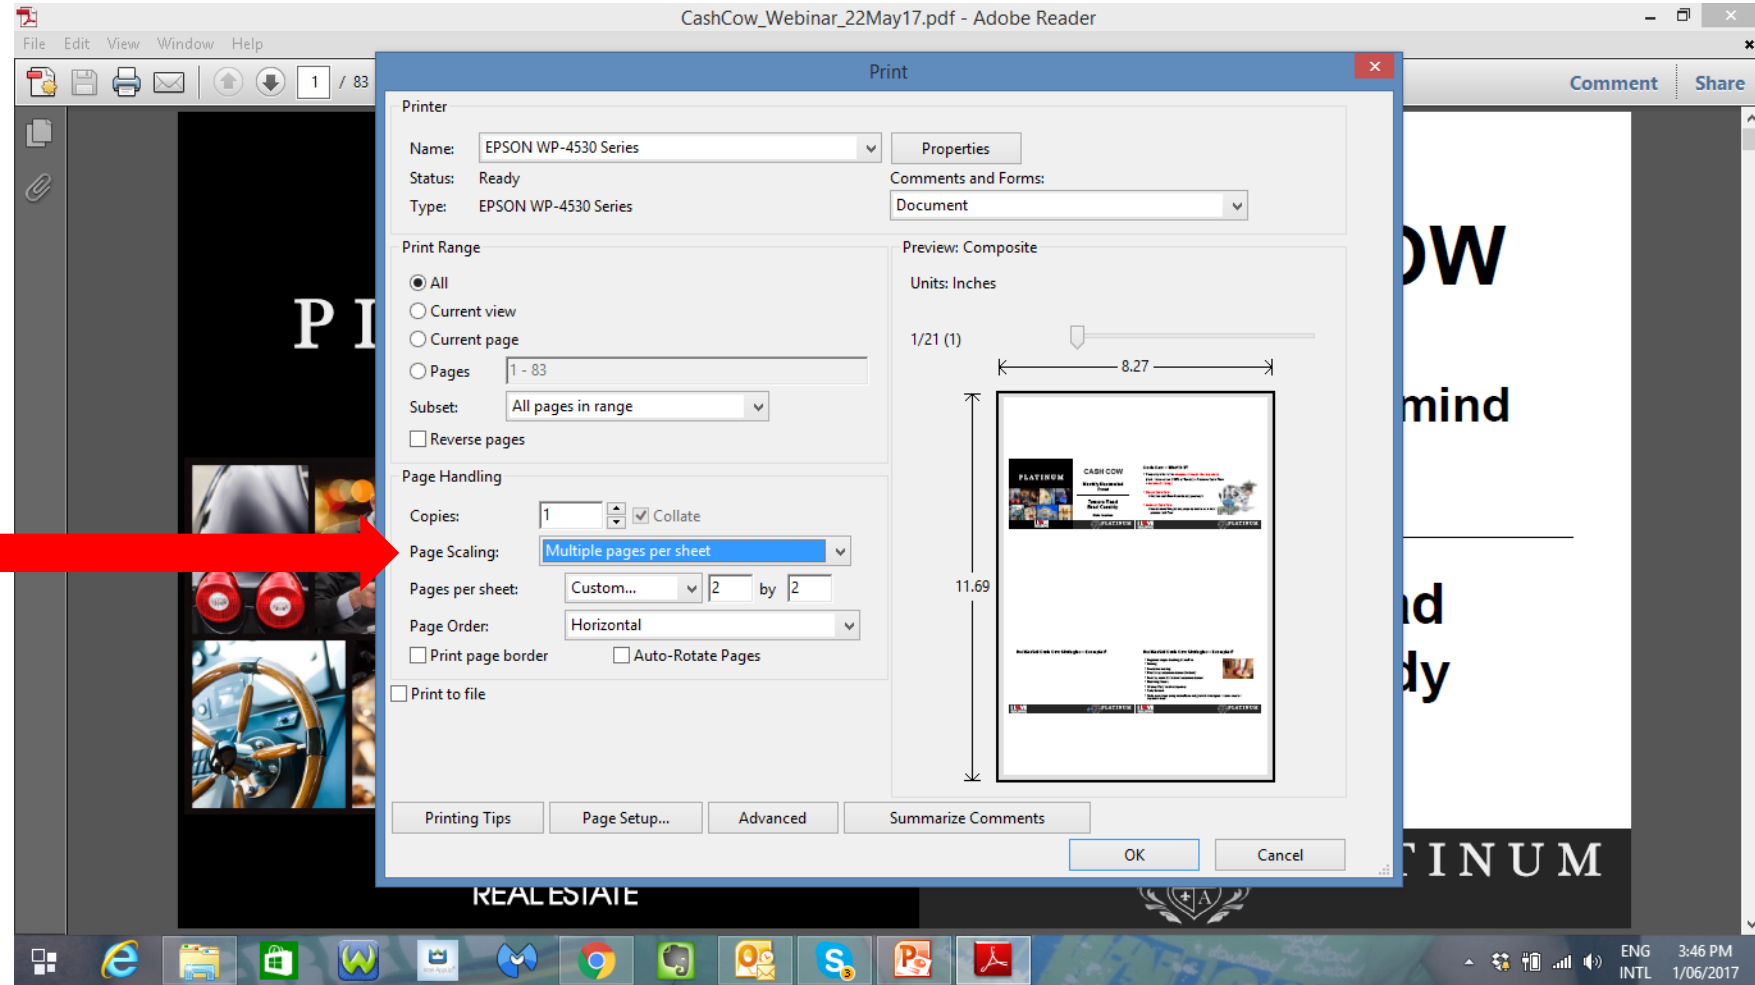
CashCow_Webinar_22May17.pdf - Adobe Reader

File Edit View Window Help

1 / 83

Comment Share

Print

Printer

Name: EPSON WP-4530 Series
Properties

Status: Ready
Comments and Forms:

Type: EPSON WP-4530 Series
Document

Print Range

All

Current view

Current page

Pages 1 - 83

Subset: All pages in range

Reverse pages

Preview: Composite

Units: Inches

1/21 (1)

8.27

11.69

Page Handling

Copies: 1 Collate

Page Scaling: Multiple pages per sheet

Pages per sheet: Custom... 2 by 2

Page Order: Horizontal

Print page border Auto-Rotate Pages

Print to file

Printing Tips Page Setup... Advanced Summarize Comments

OK Cancel

P I

OW

mind

nd

dy

TINUM

REAL ESTATE

ENG INTL 3:46 PM 1/06/2017